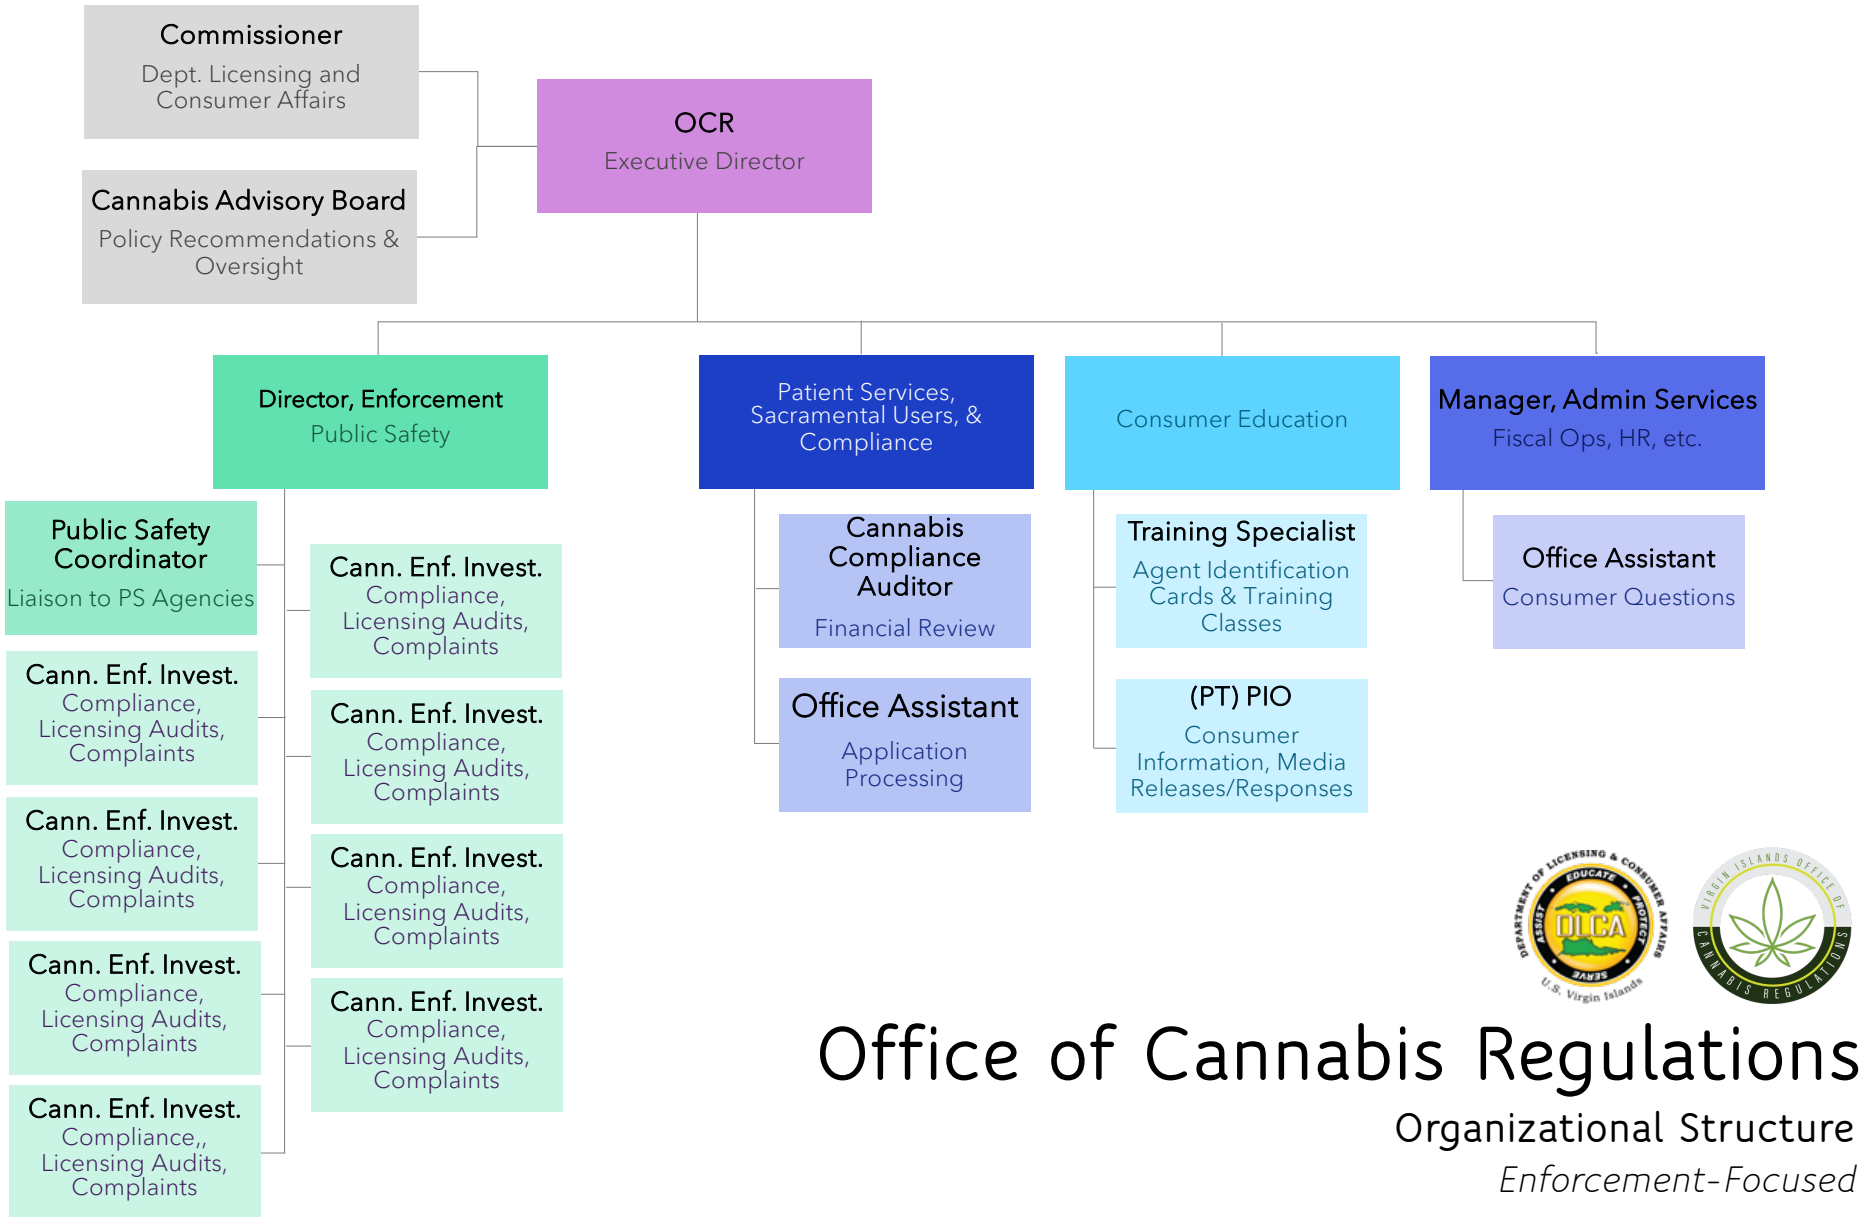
Commissioner
Dept. Licensing and Consumer Affairs

Cannabis Advisory Board
Policy Recommendations & Oversight

OCR
Executive Director

Director, Enforcement
Public Safety

Patient Services, Sacramental Users, & Compliance

Consumer Education

Manager, Admin Services
Fiscal Ops, HR, etc.

Public Safety Coordinator
Liaison to PS Agencies

Cann. Enf. Invest.
Compliance, Licensing Audits, Complaints

Cann. Enf. Invest.
Compliance, Licensing Audits, Complaints

Cann. Enf. Invest.
Compliance, Licensing Audits, Complaints

Cann. Enf. Invest.
Compliance, Licensing Audits, Complaints

Cann. Enf. Invest.
Compliance,, Licensing Audits, Complaints

Cann. Enf. Invest.
Compliance, Licensing Audits, Complaints

Cann. Enf. Invest.
Compliance, Licensing Audits, Complaints

Cann. Enf. Invest.
Compliance, Licensing Audits, Complaints

Cann. Enf. Invest.
Compliance, Licensing Audits, Complaints

Cannabis Compliance Auditor
Financial Review

Office Assistant
Application Processing

Training Specialist
Agent Identification Cards & Training Classes

(PT) PIO
Consumer Information, Media Releases/Responses

Office Assistant
Consumer Questions

DEPARTMENT OF LICENSING & CONSUMER AFFAIRS
EDUCATE PROTECT SERVE ASSIST
DLCA
U.S. Virgin Islands

VIRGIN ISLANDS OFFICE OF CANNABIS REGULATIONS

Office of Cannabis Regulations
Organizational Structure
Enforcement-Focused